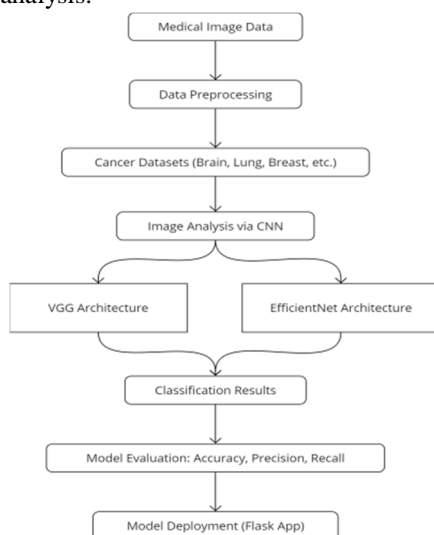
analysis.

Medical Image Data

Data Preprocessing

Cancer Datasets (Brain, Lung, Breast, etc.)

Image Analysis via CNN

VGG Architecture

EfficientNet Architecture

Classification Results

Model Evaluation: Accuracy, Precision, Recall

Model Deployment (Flask App)